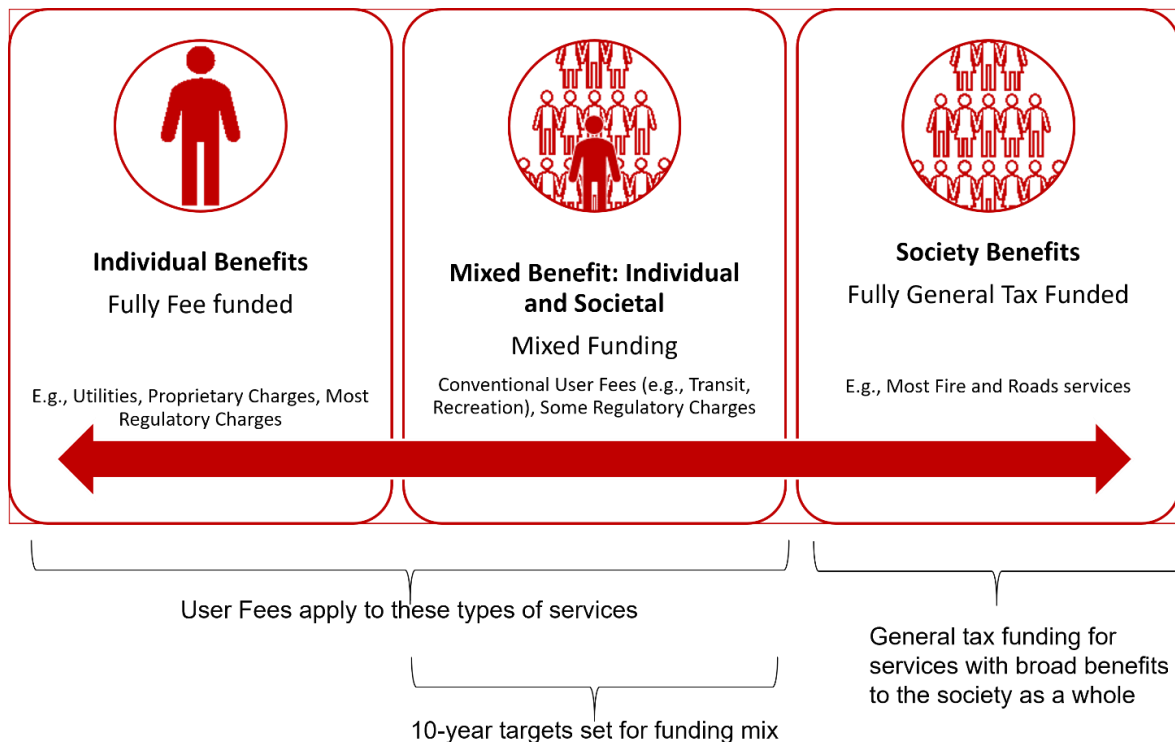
**Individual Benefits**

Fully Fee funded

E.g., Utilities, Proprietary Charges, Most Regulatory Charges

**Mixed Benefit: Individual and Societal**

Mixed Funding

Conventional User Fees (e.g., Transit, Recreation), Some Regulatory Charges

**Society Benefits**

Fully General Tax Funded

E.g., Most Fire and Roads services

User Fees apply to these types of services

General tax funding for services with broad benefits to the society as a whole

10-year targets set for funding mix